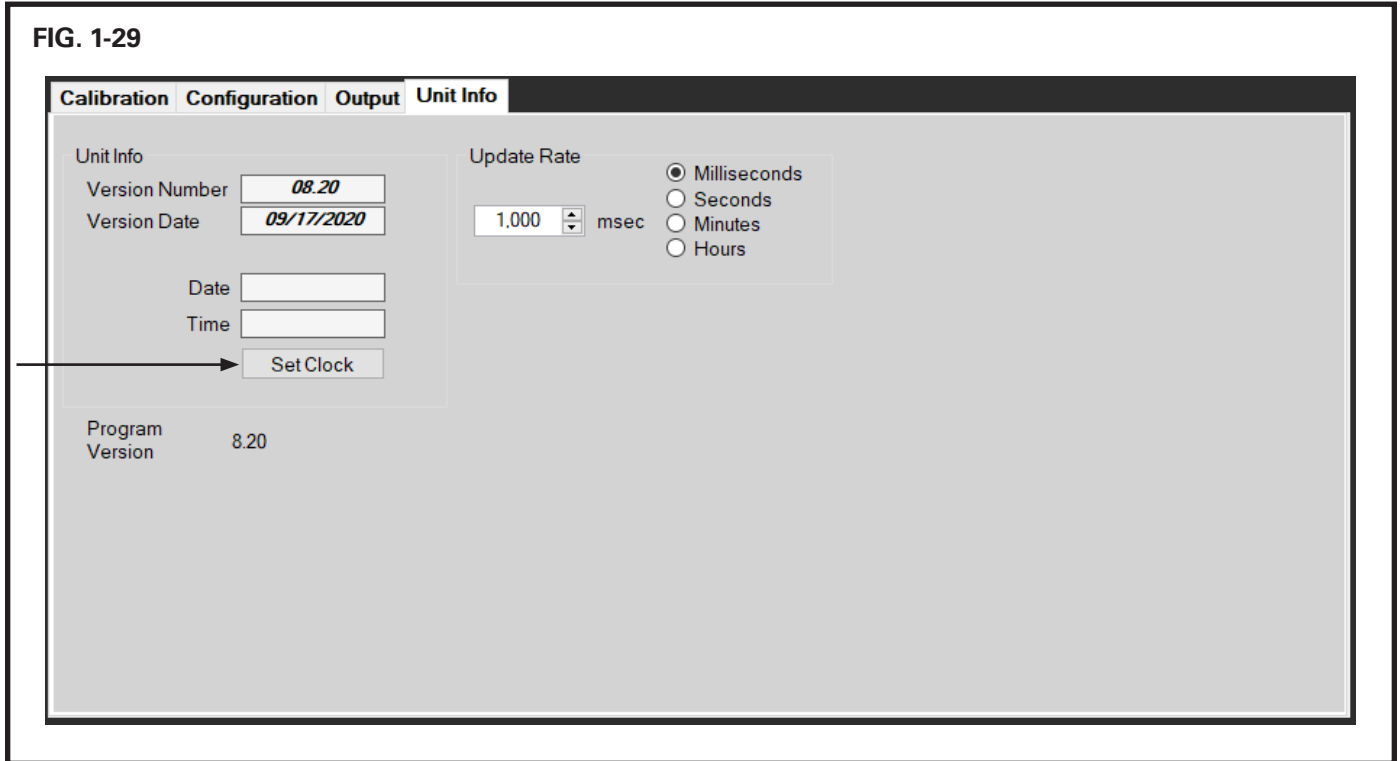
FIG. 1-29

Calibration Configuration Output Unit Info

Unit Info
Version Number 08.20
Version Date 09/17/2020

Date
Time
Set Clock

Program Version 8.20

Update Rate
1,000 msec
Milliseconds
Seconds
Minutes
Hours